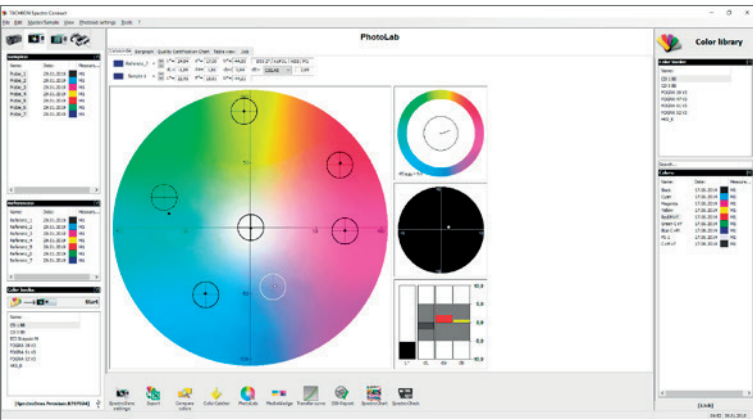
TECHKON SpectroConnect
File Edit Master/Sample View Photolab settings Tools ?

PhotoLab

Color library

Samples
Name: Date: Measure...
Probe_1 29.01.2019
Probe_2 29.01.2019
Probe_3 29.01.2019
Probe_4 29.01.2019
Probe_5 29.01.2019
Probe_6 29.01.2019
Probe_7 29.01.2019

References
Name: Date: Measure...
Reference_1 29.01.2019
Reference_2 29.01.2019
Reference_3 29.01.2019
Reference_4 29.01.2019
Reference_5 29.01.2019
Reference_6 29.01.2019
Reference_7 29.01.2019

Color toolbox
Start

Name:
CIS 1:88
CIS 1:88
ECI Reppert M
FOGRA 39 V2
FOGRA 51 V2
FOGRA 52 V2
HKS_K

Colorcircle Bargraph Quality Certification Chart Table view Job

Reference_7
Sample 4

CIELAB

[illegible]

Color binder
Name:
CIS 1:88
CIS 1:88
FOGRA 39 V2
FOGRA 47 V2
FOGRA 51 V2
FOGRA 52 V2
HKS_K

Search...

Colors
Name: Date: Measure...
Black 17.06.2016
Cyan 17.06.2016
Magenta 17.06.2016
Yellow 17.06.2016
Red/RGB 17.06.2016
Green C+Y 17.06.2016
Blue C+M 17.06.2016
PS 1 17.06.2016
C+M+Y 17.06.2016

SpectroDens settings Export Compare colors Color Catcher PhotoLab Mediawedge Transfer curve DB-Report SpectroChart SpectroCheck

[SpectroDens Premium 8707044]

[Lic. 1]

04:02 30.01.2019